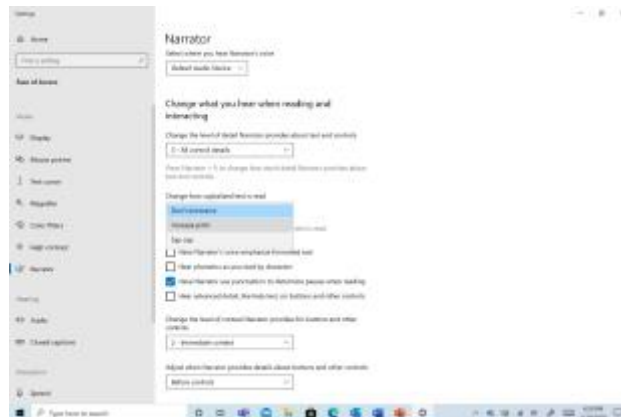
Settings

Home

Find a setting

Ease of Access

Vision

Display

Mouse pointer

Text cursor

Magnifier

Color filters

High contrast

Narrator

Hearing

Audio

Closed captions

Interaction

Speech

Narrator

Select where you hear Narrator's voice

Default audio device

Change what you hear when reading and interacting

Change the level of detail Narrator provides about text and controls

3 - All control details

Press Narrator + V to change the level of detail Narrator provides about text and controls

Change how capitalized text is read

Don't announce

Increase pitch

Say cap

Have Narrator's voice emphasize formatted text

Hear phonetics as provided by character

Have Narrator use punctuation to determine pauses when reading

Hear advanced detail, like help text, on buttons and other controls

Change the level of context Narrator provides for buttons and other controls

2 - Immediate context

Adjust when Narrator provides details about buttons and other controls

Before controls

Type here to search